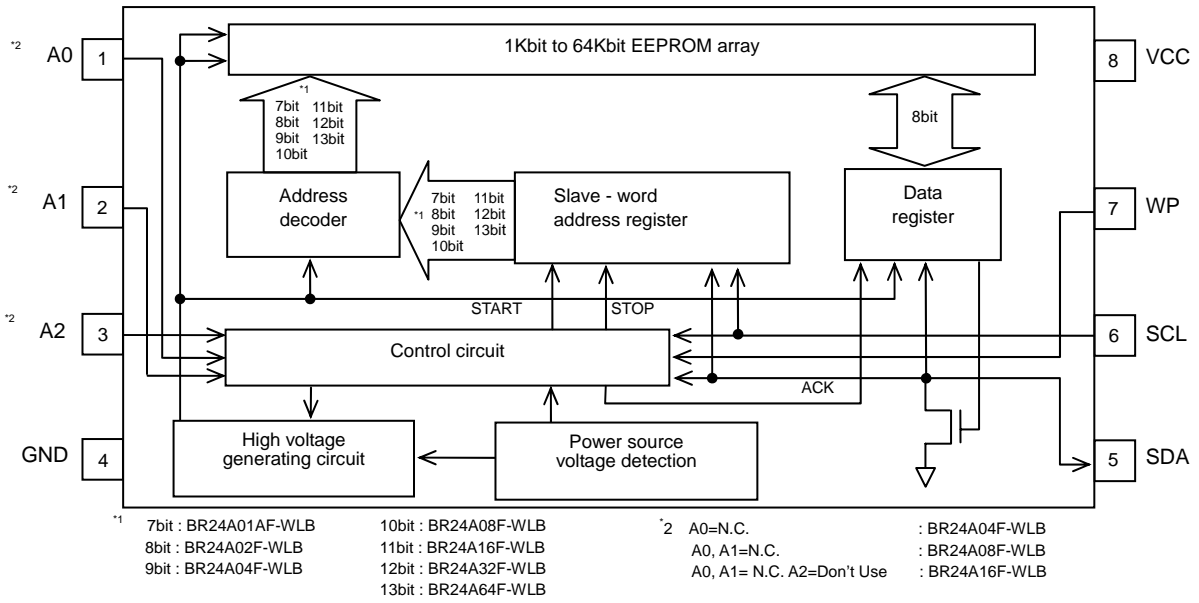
*2 A0 1

*2 A1 2

*2 A2 3

GND 4

1Kbit to 64Kbit EEPROM array

*1
7bit 11bit
8bit 12bit
9bit 13bit
10bit

Address decoder

*1
7bit 11bit
8bit 12bit
9bit 13bit
10bit

Slave - word address register

8bit

Data register

START

STOP

Control circuit

ACK

High voltage generating circuit

Power source voltage detection

8 VCC

7 WP

6 SCL

5 SDA

*1 7bit : BR24A01AF-WLB
8bit : BR24A02F-WLB
9bit : BR24A04F-WLB

10bit : BR24A08F-WLB
11bit : BR24A16F-WLB
12bit : BR24A32F-WLB
13bit : BR24A64F-WLB

*2 A0=N.C. : BR24A04F-WLB
A0, A1=N.C. : BR24A08F-WLB
A0, A1= N.C. A2=Don't Use : BR24A16F-WLB